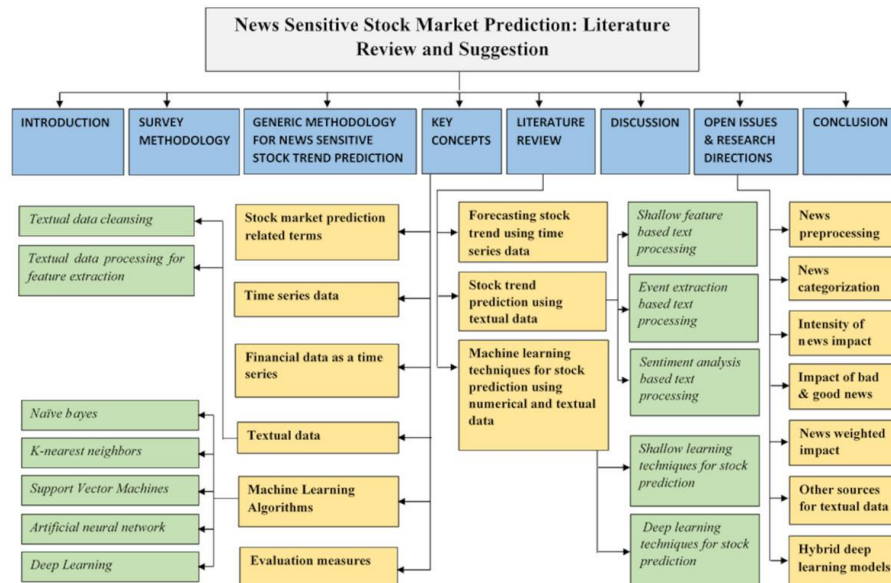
News Sensitive Stock Market Prediction: Literature Review and Suggestion

INTRODUCTION

SURVEY METHODOLOGY

GENERIC METHODOLOGY FOR NEWS SENSITIVE STOCK TREND PREDICTION

KEY CONCEPTS

LITERATURE REVIEW

DISCUSSION

OPEN ISSUES & RESEARCH DIRECTIONS

CONCLUSION

Textual data cleansing

Textual data processing for feature extraction

Stock market prediction related terms

Time series data

Financial data as a time series

Textual data

Machine Learning Algorithms

Evaluation measures

Naïve bayes

K-nearest neighbors

Support Vector Machines

Artificial neural network

Deep Learning

Forecasting stock trend using time series data

Stock trend prediction using textual data

Machine learning techniques for stock prediction using numerical and textual data

Shallow feature based text processing

Event extraction based text processing

Sentiment analysis based text processing

Shallow learning techniques for stock prediction

Deep learning techniques for stock prediction

News preprocessing

News categorization

Intensity of news impact

Impact of bad & good news

News weighted impact

Other sources for textual data

Hybrid deep learning models